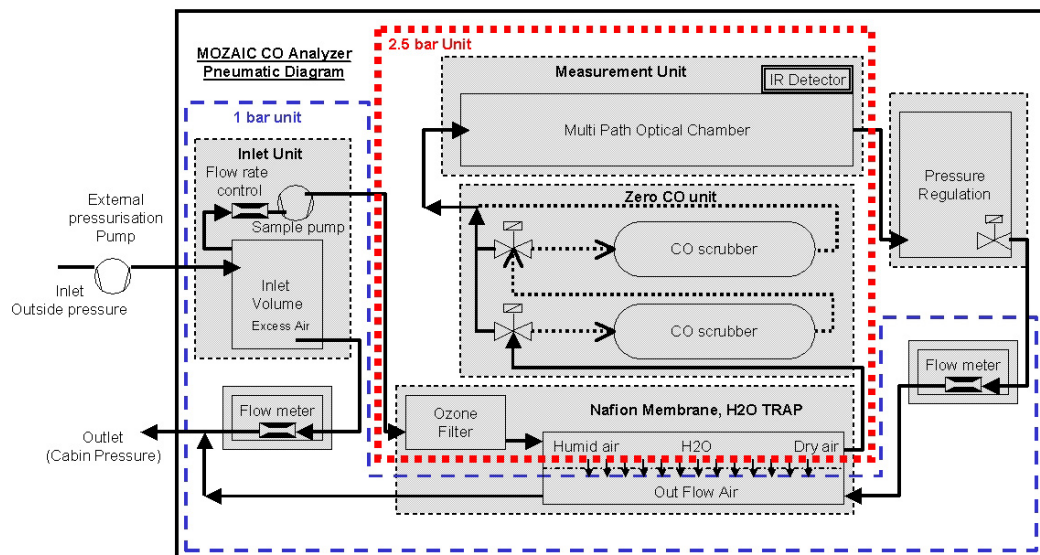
MOZAIC CO Analyzer
Pneumatic Diagram

2.5 bar Unit

Measurement Unit

IR Detector

Multi Path Optical Chamber

1 bar unit

Inlet Unit

Flow rate control

Sample pump

External pressurisation Pump

Inlet
Outside pressure

Inlet Volume
Excess Air

Zero CO unit

CO scrubber

CO scrubber

Pressure Regulation

Flow meter

Outlet
(Cabin Pressure)

Flow meter

Ozone Filter

Nafion Membrane, H2O TRAP

Humid air

H2O

Dry air

Out Flow Air